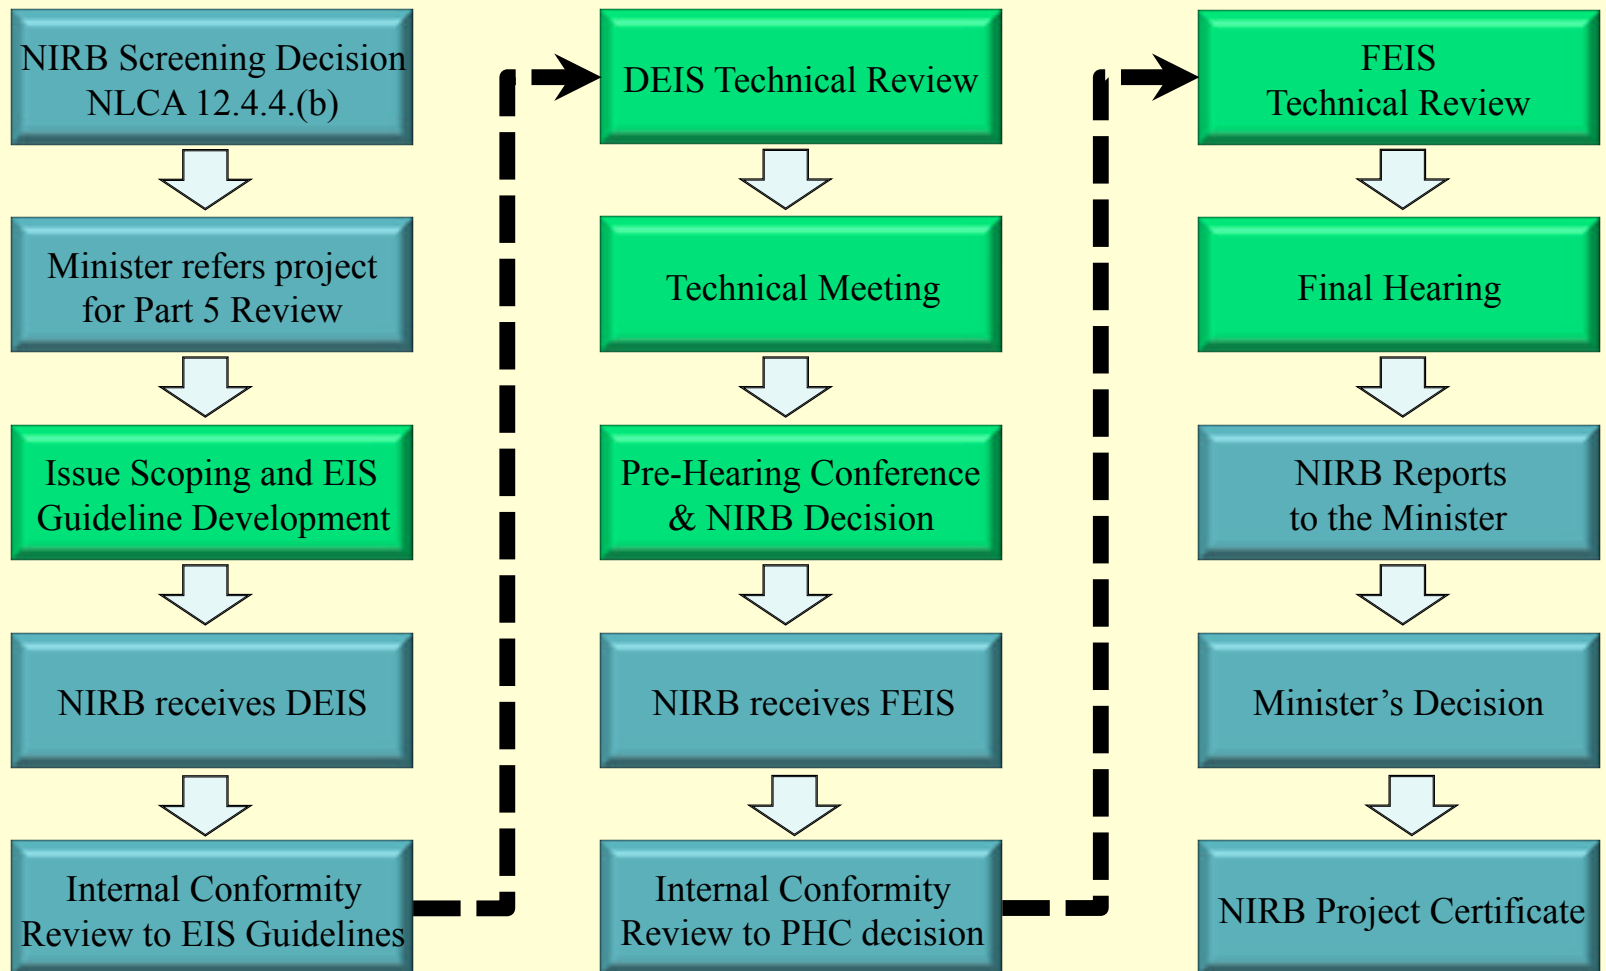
NIRB Screening Decision
NLCA 12.4.4.(b)

Minister refers project for Part 5 Review

Issue Scoping and EIS Guideline Development

NIRB receives DEIS

Internal Conformity Review to EIS Guidelines

DEIS Technical Review

Technical Meeting

Pre-Hearing Conference & NIRB Decision

NIRB receives FEIS

Internal Conformity Review to PHC decision

FEIS
Technical Review

Final Hearing

NIRB Reports to the Minister

Minister’s Decision

NIRB Project Certificate